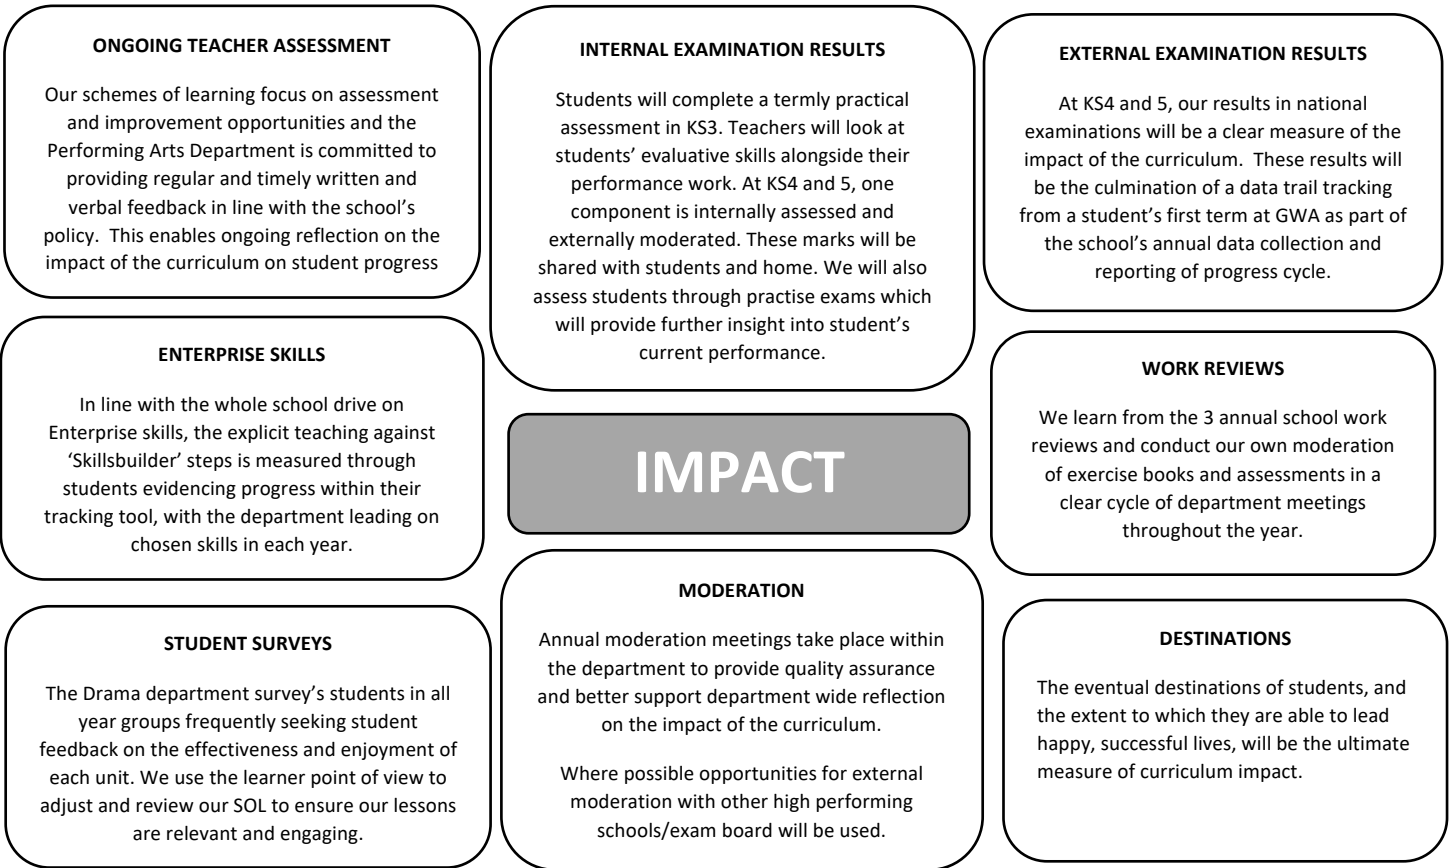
ONGOING TEACHER ASSESSMENT

Our schemes of learning focus on assessment and improvement opportunities and the Performing Arts Department is committed to providing regular and timely written and verbal feedback in line with the school's policy. This enables ongoing reflection on the impact of the curriculum on student progress

ENTERPRISE SKILLS

In line with the whole school drive on Enterprise skills, the explicit teaching against 'Skillsbuilder' steps is measured through students evidencing progress within their tracking tool, with the department leading on chosen skills in each year.

STUDENT SURVEYS

The Drama department survey's students in all year groups frequently seeking student feedback on the effectiveness and enjoyment of each unit. We use the learner point of view to adjust and review our SOL to ensure our lessons are relevant and engaging.

INTERNAL EXAMINATION RESULTS

Students will complete a termly practical assessment in KS3. Teachers will look at students' evaluative skills alongside their performance work. At KS4 and 5, one component is internally assessed and externally moderated. These marks will be shared with students and home. We will also assess students through practise exams which will provide further insight into student's current performance.

IMPACT

MODERATION

Annual moderation meetings take place within the department to provide quality assurance and better support department wide reflection on the impact of the curriculum.

Where possible opportunities for external moderation with other high performing schools/exam board will be used.

EXTERNAL EXAMINATION RESULTS

At KS4 and 5, our results in national examinations will be a clear measure of the impact of the curriculum. These results will be the culmination of a data trail tracking from a student's first term at GWA as part of the school's annual data collection and reporting of progress cycle.

WORK REVIEWS

We learn from the 3 annual school work reviews and conduct our own moderation of exercise books and assessments in a clear cycle of department meetings throughout the year.

DESTINATIONS

The eventual destinations of students, and the extent to which they are able to lead happy, successful lives, will be the ultimate measure of curriculum impact.